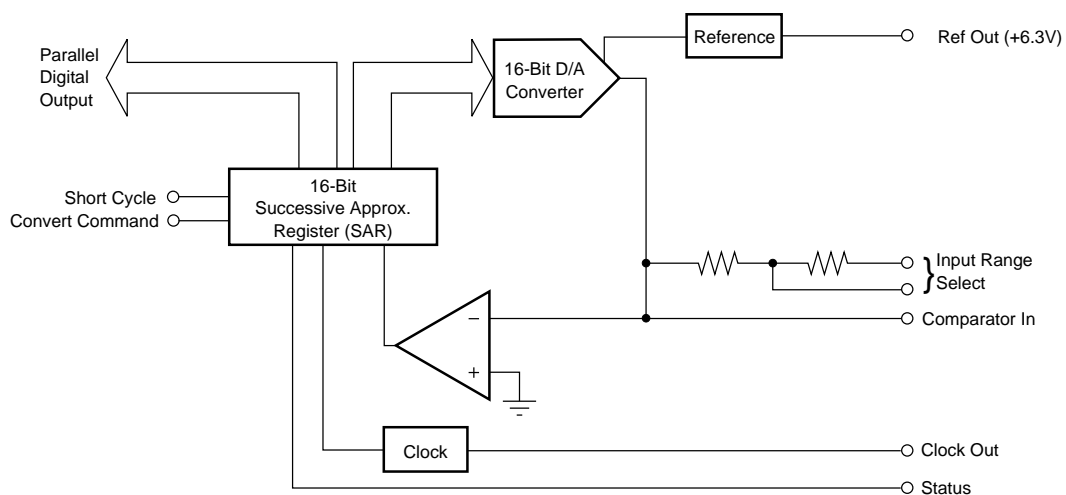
Parallel Digital Output

16-Bit D/A Converter

Reference

Ref Out (+6.3V)

Short Cycle

Convert Command

16-Bit Successive Approx. Register (SAR)

Input Range Select

–

+

Comparator In

Clock

Clock Out

Status